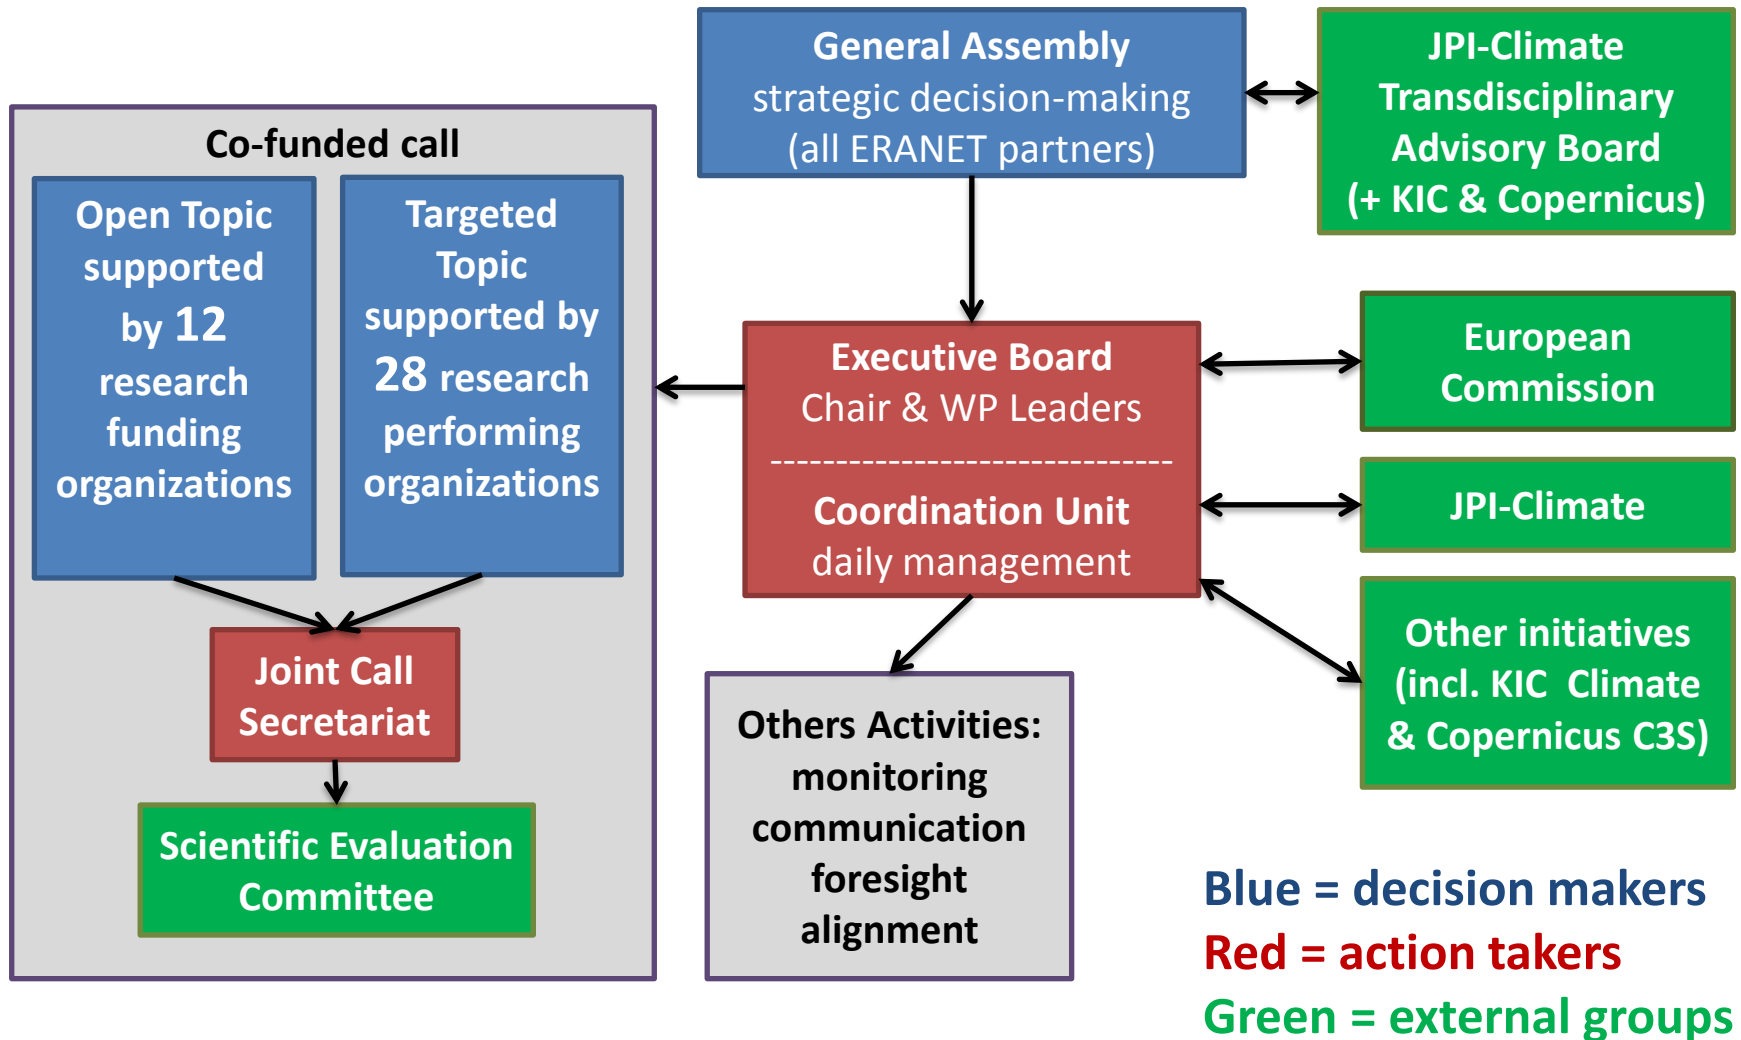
General Assembly
strategic decision-making
(all ERANET partners)

JPI-Climate Transdisciplinary Advisory Board (+ KIC & Copernicus)

Co-funded call

Open Topic supported by 12 research funding organizations

Targeted Topic supported by 28 research performing organizations

Executive Board
Chair & WP Leaders
-------------------------------
Coordination Unit
daily management

European Commission

JPI-Climate

Other initiatives (incl. KIC Climate & Copernicus C3S)

Joint Call Secretariat

Scientific Evaluation Committee

Others Activities:
monitoring
communication
foresight
alignment

Blue = decision makers
Red = action takers
Green = external groups